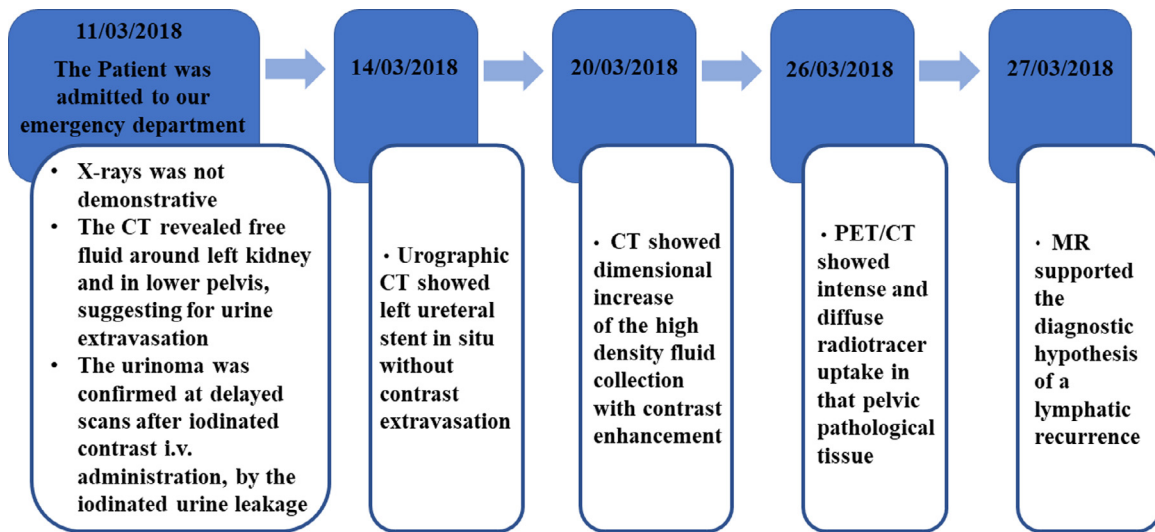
11/03/2018

The Patient was admitted to our emergency department

- X-rays was not demonstrative
- The CT revealed free fluid around left kidney and in lower pelvis, suggesting for urine extravasation
- The urinoma was confirmed at delayed scans after iodinated contrast i.v. administration, by the iodinated urine leakage

14/03/2018

• Urographic CT showed left ureteral stent in situ without contrast extravasation

20/03/2018

• CT showed dimensional increase of the high density fluid collection with contrast enhancement

26/03/2018

• PET/CT showed intense and diffuse radiotracer uptake in that pelvic pathological tissue

27/03/2018

• MR supported the diagnostic hypothesis of a lymphatic recurrence